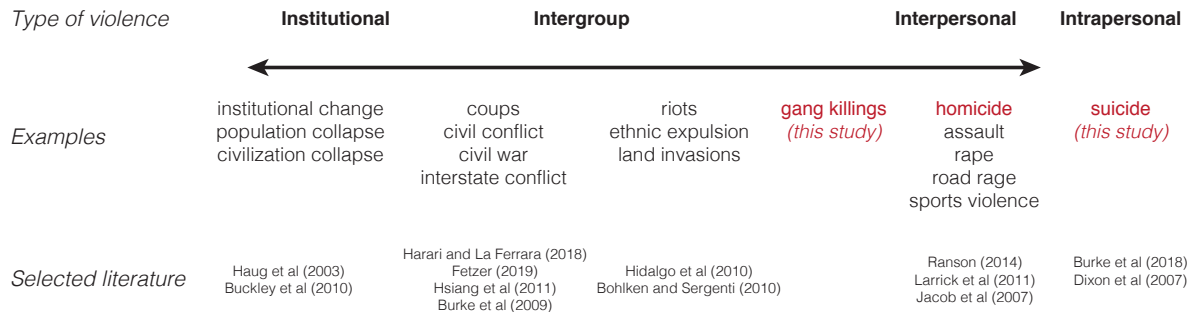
| *Type of violence* | **Institutional** | **Intergroup** | | | **Interpersonal** | **Intrapersonal** |
|---|---|---|---|---|---|---|
| *Examples* | institutional change<br>population collapse<br>civilization collapse | coups<br>civil conflict<br>civil war<br>interstate conflict | riots<br>ethnic expulsion<br>land invasions | gang killings<br>*(this study)* | homicide<br>assault<br>rape<br>road rage<br>sports violence | suicide<br>*(this study)* |
| *Selected literature* | Haug et al (2003)<br>Buckley et al (2010) | Harari and La Ferrara (2018)<br>Fetzer (2019)<br>Hsiang et al (2011)<br>Burke et al (2009) | Hidalgo et al (2010)<br>Bohlken and Sergenti (2010) | | Ranson (2014)<br>Larrick et al (2011)<br>Jacob et al (2007) | Burke et al (2018)<br>Dixon et al (2007) |